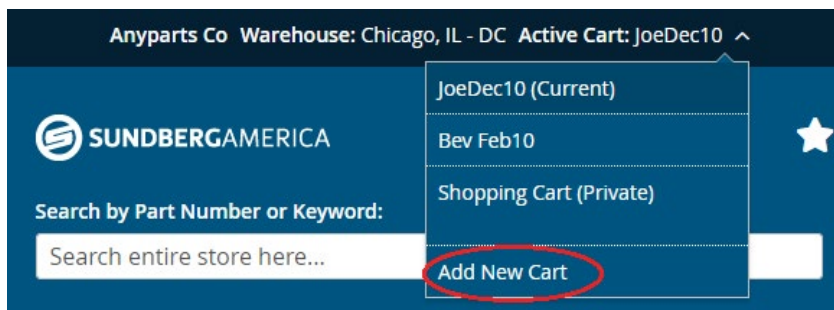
Anyparts Co Warehouse: Chicago, IL - DC Active Cart: JoeDec10

JoeDec10 (Current)

Bev Feb10

Shopping Cart (Private)

Add New Cart

SUNDBERGAMERICA

Search by Part Number or Keyword:

Search entire store here...